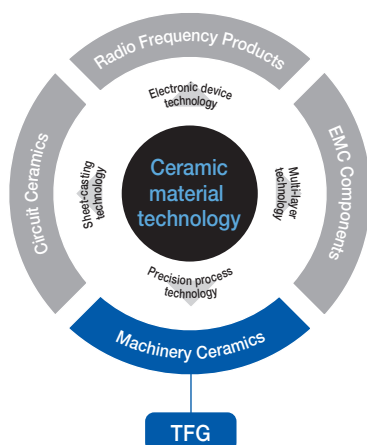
Radio Frequency Products

Electronic device technology

Circuit Ceramics

Sheet-casting technology

Ceramic material technology

Multi-layer technology

EMC Components

Precision process technology

Machinery Ceramics

TFG